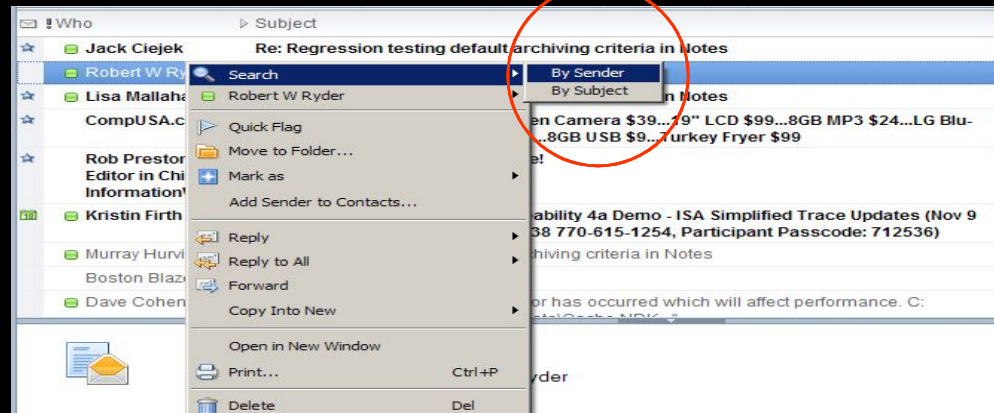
Who
Subject

Jack Ciejek
Re: Regression testing default archiving criteria in Notes

Robert W Ryd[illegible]

Lisa Mallaha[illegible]
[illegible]n Notes

CompUSA.c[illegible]
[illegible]en Camera $39...19" LCD $99...8GB MP3 $24...LG Blu-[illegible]...8GB USB $9...Turkey Fryer $99

Rob Preston
Editor in Chi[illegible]
Information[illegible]
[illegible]e!

Kristin Firth
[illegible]ability 4a Demo - ISA Simplified Trace Updates (Nov 9 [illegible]38 770-615-1254, Participant Passcode: 712536)

Murray Hurvi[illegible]
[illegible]chiving criteria in Notes

Boston Blaz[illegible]

Dave Cohen
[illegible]or has occurred which will affect performance. C:

Search
By Sender
By Subject
Robert W Ryder
Quick Flag
Move to Folder...
Mark as
Add Sender to Contacts...
Reply
Reply to All
Forward
Copy Into New
Open in New Window
Print... Ctrl+P
Delete Del

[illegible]yder